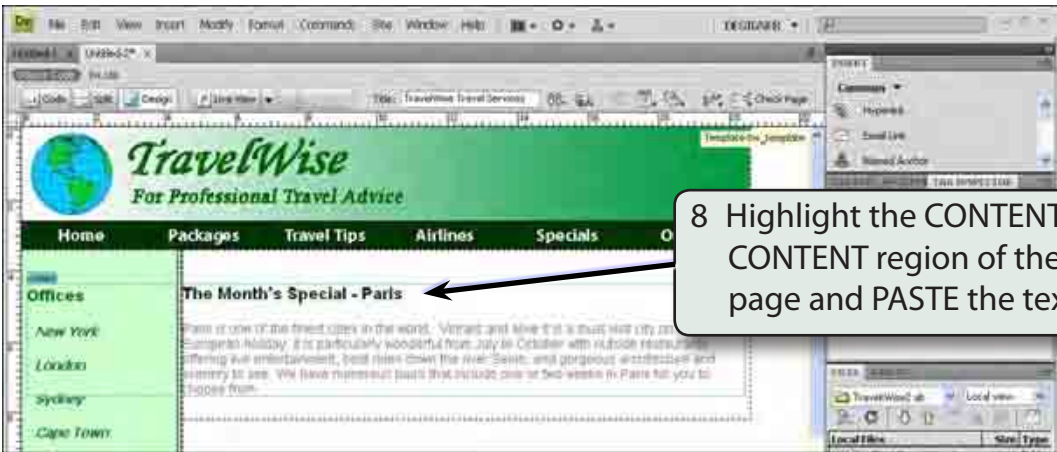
File Edit View Insert Modify Format Commands Site Window Help

DESIGNER

Untitled-2*

Code Split Design Live View

Title: TravelWise Travel Services

Check Page

Template:tw_template

Common

Hyperlink

Email Link

Named Anchor

TAG INSPECTOR

TravelWise

For Professional Travel Advice

Home Packages Travel Tips Airlines Specials O

Offices

New York

London

Sydney

Cape Town

The Month's Special - Paris

Paris is one of the finest cities in the world. Vibrant and alive it is a must visit city on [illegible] European holiday. It is particularly wonderful from July to October with outside restaurants offering live entertainment, boat rides down the river Seine, and gorgeous architecture and scenery to see. We have numerous tours that include one or two weeks in Paris for you to choose from.

8 Highlight the CONTENT CONTENT region of the page and PASTE the tex

TravelWise2.sit

Local view

Local Files

Size Type